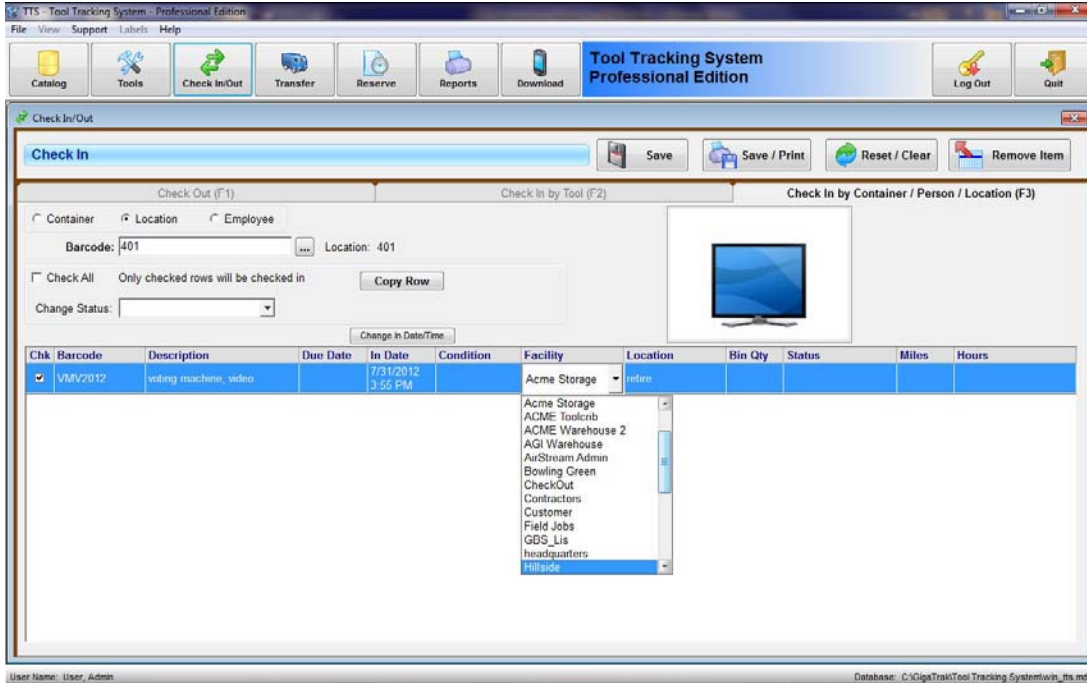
TTS - Tool Tracking System - Professional Edition

File View Support Labels Help

Catalog | Tools | Check In/Out | Transfer | Reserve | Reports | Download

Tool Tracking System
Professional Edition

Log Out | Quit

Check In/Out

Check In

Save | Save / Print | Reset / Clear | Remove Item

Check Out (F1) | Check In by Tool (F2) | Check In by Container / Person / Location (F3)

Container | Location | Employee

Barcode: 401 ... Location: 401

Check All  Only checked rows will be checked in  Copy Row

Change Status:

Change In Date/Time

| Chk | Barcode | Description | Due Date | In Date | Condition | Facility | Location | Bin Qty | Status | Miles | Hours |
|---|---|---|---|---|---|---|---|---|---|---|---|
| ☑ | VMV2012 | voting machine, video | | 7/31/2012 3:55 PM | | Acme Storage | retire | | | | |

Acme Storage
ACME Toolcrib
ACME Warehouse 2
AGI Warehouse
AirStream Admin
Bowling Green
CheckOut
Contractors
Customer
Field Jobs
GBS_Lis
headquarters
Hillside

User Name: User, Admin

Database: C:\GigaTrak\Tool Tracking System\win_tts.md